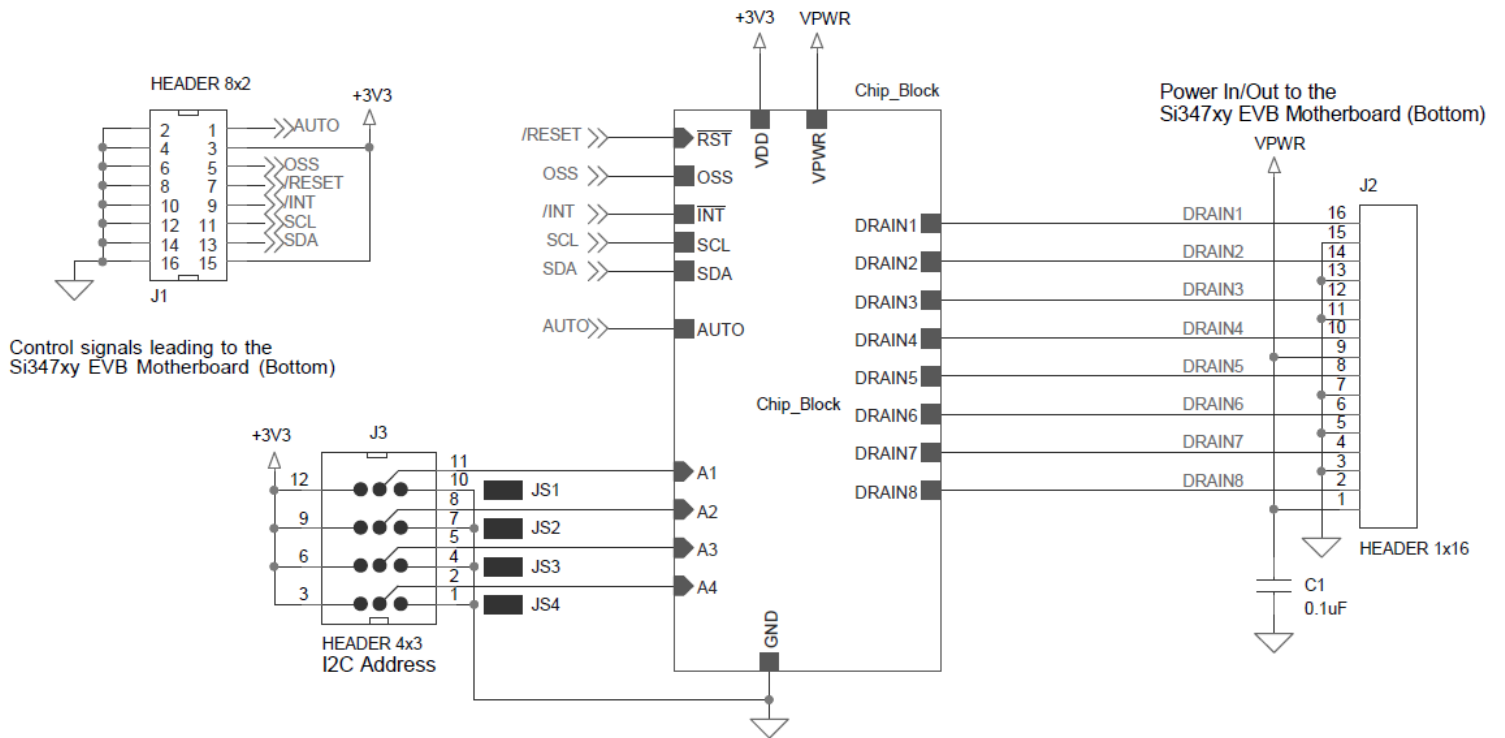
HEADER 8x2

| 2 | 1 | AUTO |
|---|---|---|
| 4 | 3 | |
| 6 | 5 | OSS |
| 8 | 7 | /RESET |
| 10 | 9 | /INT |
| 12 | 11 | SCL |
| 14 | 13 | SDA |
| 16 | 15 | |

J1

+3V3

Control signals leading to the Si347xy EVB Motherboard (Bottom)

+3V3 VPWR

Chip_Block

/RESET $\overline{RST}$
OSS OSS
/INT $\overline{INT}$
SCL SCL
SDA SDA
AUTO AUTO

VDD VPWR

DRAIN1
DRAIN2
DRAIN3
DRAIN4
DRAIN5
DRAIN6
DRAIN7
DRAIN8

Chip_Block

A1
A2
A3
A4

GND

Power In/Out to the Si347xy EVB Motherboard (Bottom)

VPWR

J2

DRAIN1 16
15
DRAIN2 14
13
DRAIN3 12
11
DRAIN4 10
9
DRAIN5 8
7
DRAIN6 6
5
DRAIN7 4
3
DRAIN8 2
1

HEADER 1x16

C1
0.1uF

+3V3

J3

12 11
10
9 8
7
6 5
4
3 2
1

JS1
JS2
JS3
JS4

HEADER 4x3
I2C Address